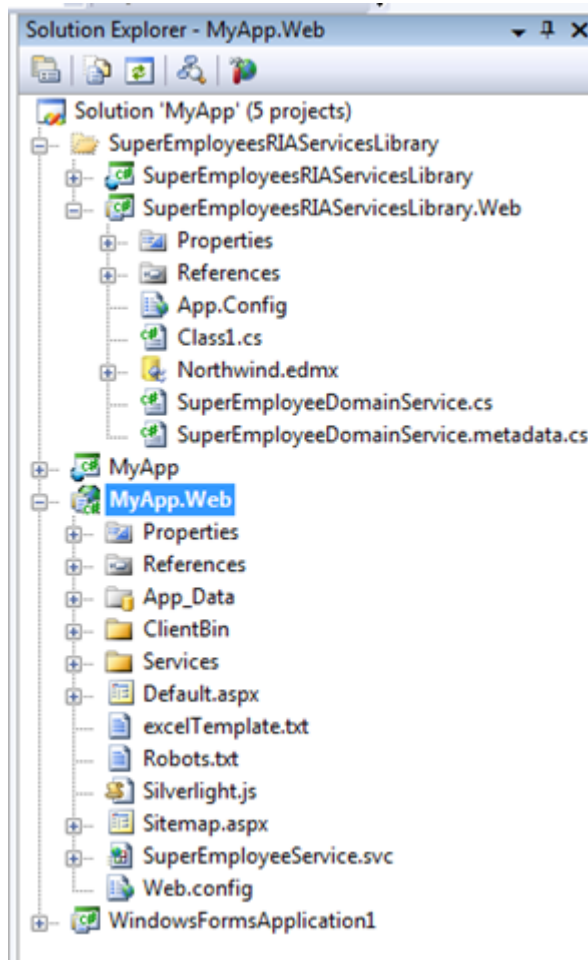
Solution Explorer - MyApp.Web

Solution 'MyApp' (5 projects)
SuperEmployeesRIAServicesLibrary
SuperEmployeesRIAServicesLibrary
SuperEmployeesRIAServicesLibrary.Web
Properties
References
App.Config
Class1.cs
Northwind.edmx
SuperEmployeeDomainService.cs
SuperEmployeeDomainService.metadata.cs
MyApp
MyApp.Web
Properties
References
App_Data
ClientBin
Services
Default.aspx
excelTemplate.txt
Robots.txt
Silverlight.js
Sitemap.aspx
SuperEmployeeService.svc
Web.config
WindowsFormsApplication1